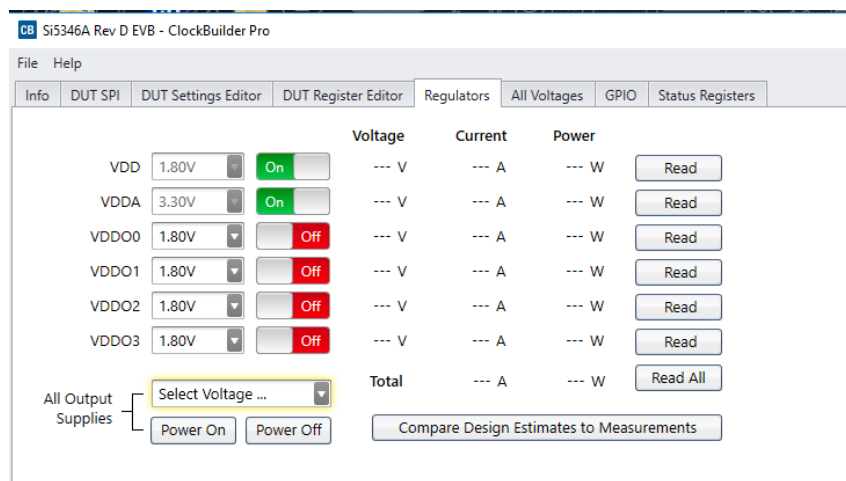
CB Si5346A Rev D EVB - ClockBuilder Pro

File Help

Info | DUT SPI | DUT Settings Editor | DUT Register Editor | Regulators | All Voltages | GPIO | Status Registers

| | | | Voltage | Current | Power | |
|---|---|---|---|---|---|---|
| VDD | 1.80V | On | --- V | --- A | --- W | Read |
| VDDA | 3.30V | On | --- V | --- A | --- W | Read |
| VDDO0 | 1.80V | Off | --- V | --- A | --- W | Read |
| VDDO1 | 1.80V | Off | --- V | --- A | --- W | Read |
| VDDO2 | 1.80V | Off | --- V | --- A | --- W | Read |
| VDDO3 | 1.80V | Off | --- V | --- A | --- W | Read |

All Output Supplies

Select Voltage ...

Power On Power Off

Total --- A --- W Read All

Compare Design Estimates to Measurements